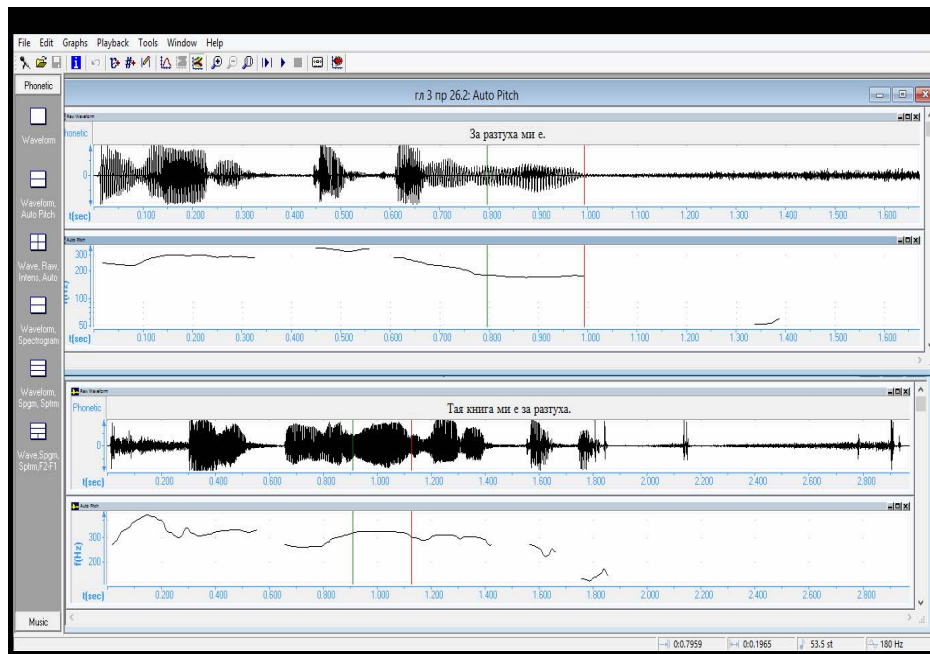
File Edit Graphs Playback Tools Window Help

Phonetic

Waveform

Waveform, Auto Pitch

Wave, Raw, Intens, Auto

Waveform, Spectrogram

Waveform, Spgm, Sptm

Wave,Spgm, Sptm,F2-F1

Music

гл 3 пр 26.2: Auto Pitch

Raw Waveform

Phonetic

За разтуха ми е.

0

t(sec) 0.100 0.200 0.300 0.400 0.500 0.600 0.700 0.800 0.900 1.000 1.100 1.200 1.300 1.400 1.500 1.600

Auto Pitch

300
200
100
50

f(Hz)

t(sec) 0.100 0.200 0.300 0.400 0.500 0.600 0.700 0.800 0.900 1.000 1.100 1.200 1.300 1.400 1.500 1.600

Raw Waveform

Phonetic

Тая книга ми е за разтуха.

0

t(sec) 0.200 0.400 0.600 0.800 1.000 1.200 1.400 1.600 1.800 2.000 2.200 2.400 2.600 2.800

Auto Pitch

300
200

f(Hz)

t(sec) 0.200 0.400 0.600 0.800 1.000 1.200 1.400 1.600 1.800 2.000 2.200 2.400 2.600 2.800

0:0.7959 0:0.1965 53.5 st 180 Hz